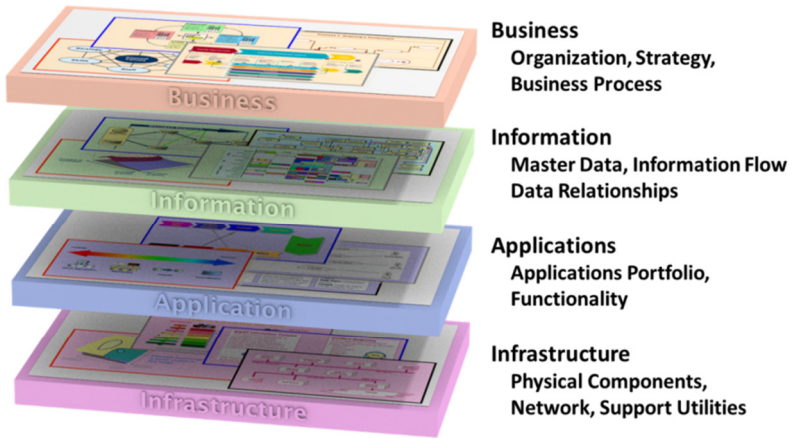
Business

Information

Application

Infrastructure

Business
Organization, Strategy, Business Process

Information
Master Data, Information Flow
Data Relationships

Applications
Applications Portfolio, Functionality

Infrastructure
Physical Components, Network, Support Utilities